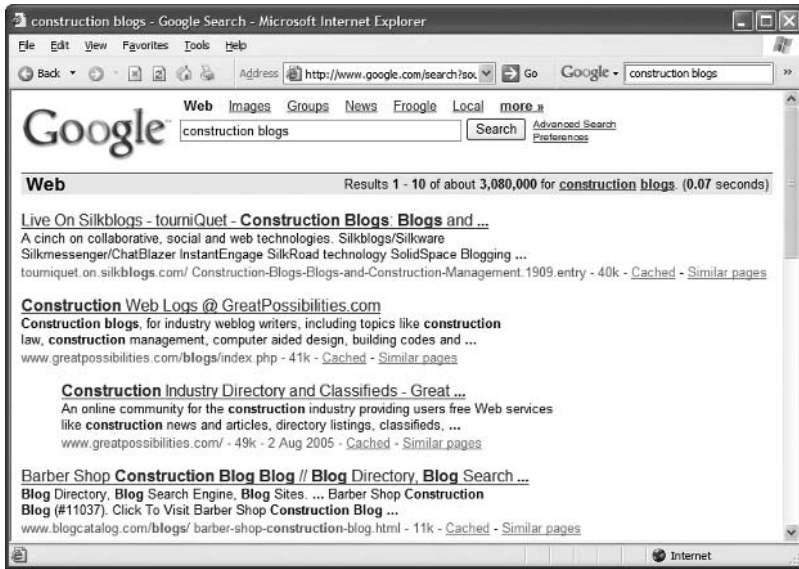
construction blogs - Google Search - Microsoft Internet Explorer

File Edit View Favorites Tools Help

Back Address http://www.google.com/search?sou Go Google construction blogs

Google

Web Images Groups News Froogle Local more »

construction blogs Search Advanced Search Preferences

Web Results 1 - 10 of about 3,080,000 for construction blogs. (0.07 seconds)

Live On Silkblogs - tourniQuet - Construction Blogs: Blogs and ...
A cinch on collaborative, social and web technologies. Silkblogs/Silkware Silkmessenger/ChatBlazer InstantEngage SilkRoad technology SolidSpace Blogging ...
tourniquet.on.silkblogs.com/ Construction-Blogs-Blogs-and-Construction-Management.1909.entry - 40k - Cached - Similar pages

Construction Web Logs @ GreatPossibilities.com
Construction blogs, for industry weblog writers, including topics like construction law, construction management, computer aided design, building codes and ...
www.greatpossibilities.com/blogs/index.php - 41k - Cached - Similar pages

Construction Industry Directory and Classifieds - Great ...
An online community for the construction industry providing users free Web services like construction news and articles, directory listings, classifieds, ...
www.greatpossibilities.com/ - 49k - 2 Aug 2005 - Cached - Similar pages

Barber Shop Construction Blog Blog // Blog Directory, Blog Search ...
Blog Directory, Blog Search Engine, Blog Sites. ... Barber Shop Construction Blog (#11037). Click To Visit Barber Shop Construction Blog ...
www.blogcatalog.com/blogs/ barber-shop-construction-blog.html - 11k - Cached - Similar pages

Internet